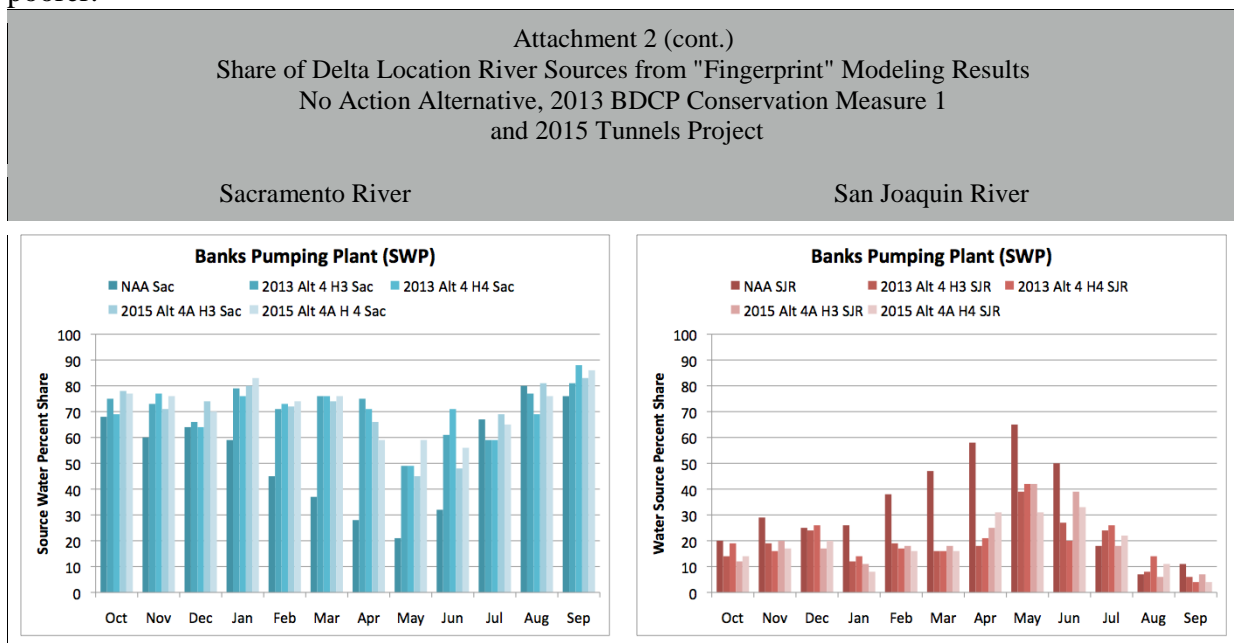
Attachment 2 (cont.)
Share of Delta Location River Sources from "Fingerprint" Modeling Results
No Action Alternative, 2013 BDCP Conservation Measure 1
and 2015 Tunnels Project

Sacramento River

San Joaquin River

Banks Pumping Plant (SWP)

NAA Sac
2013 Alt 4 H3 Sac
2013 Alt 4 H4 Sac
2015 Alt 4A H3 Sac
2015 Alt 4A H 4 Sac

Source Water Percent Share

100
90
80
70
60
50
40
30
20
10
0

Oct Nov Dec Jan Feb Mar Apr May Jun Jul Aug Sep

Banks Pumping Plant (SWP)

NAA SJR
2013 Alt 4 H3 SJR
2013 Alt 4 H4 SJR
2015 Alt 4A H3 SJR
2015 Alt 4A H4 SJR

Water Source Percent Share

100
90
80
70
60
50
40
30
20
10
0

Oct Nov Dec Jan Feb Mar Apr May Jun Jul Aug Sep